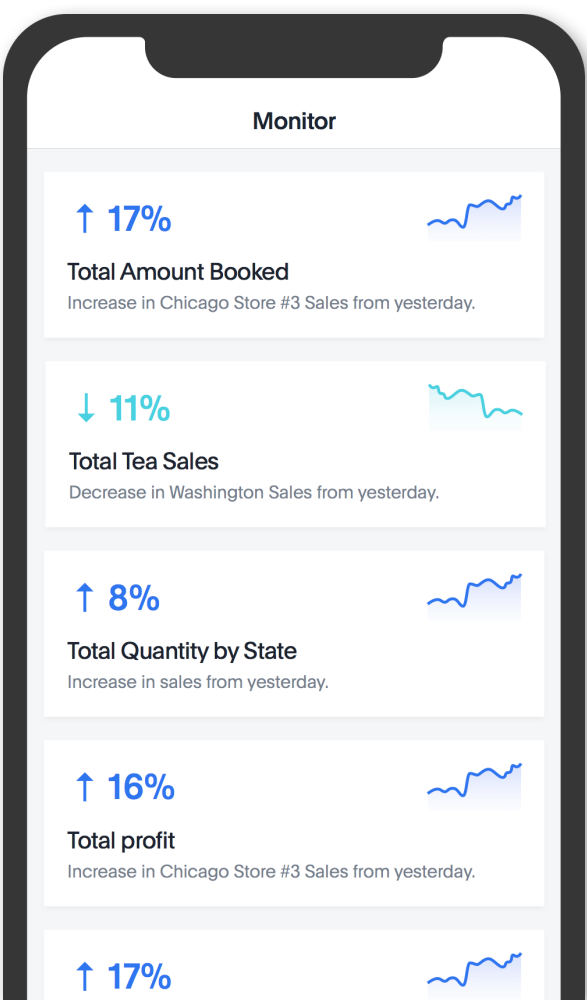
Monitor

↑ 17%

Total Amount Booked

Increase in Chicago Store #3 Sales from yesterday.

↓ 11%

Total Tea Sales

Decrease in Washington Sales from yesterday.

↑ 8%

Total Quantity by State

Increase in sales from yesterday.

↑ 16%

Total profit

Increase in Chicago Store #3 Sales from yesterday.

↑ 17%